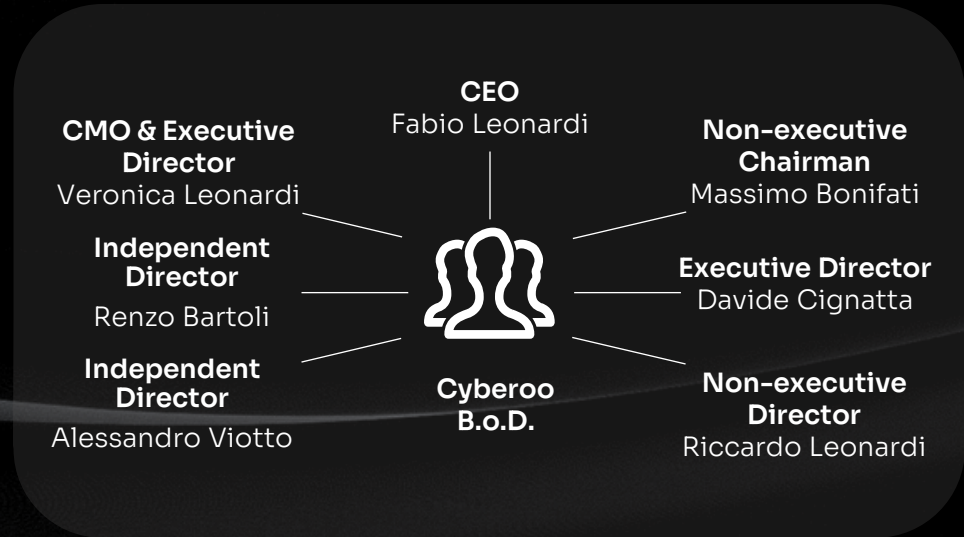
CEO
Fabio Leonardi

CMO & Executive Director
Veronica Leonardi

Non-executive Chairman
Massimo Bonifati

Independent Director
Renzo Bartoli

Executive Director
Davide Cignatta

Independent Director
Alessandro Viotto

Cyberoo B.o.D.

Non-executive Director
Riccardo Leonardi